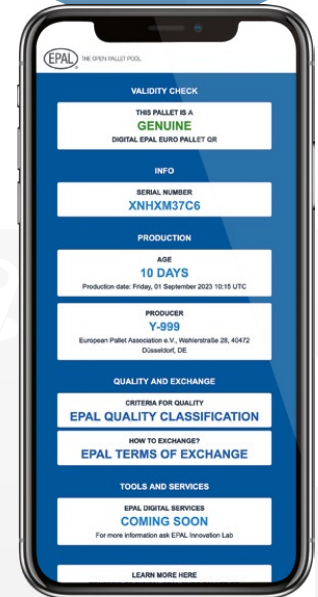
EPAL THE OPEN PALLET POOL

VALIDITY CHECK

THIS PALLET IS A
GENUINE
DIGITAL EPAL EURO PALLET QR

INFO

SERIAL NUMBER
XNHXM37C6

PRODUCTION

AGE
10 DAYS
Production date: Friday, 01 September 2023 10:15 UTC

PRODUCER
Y-999
European Pallet Association e.V., Wahlerstraße 28, 40472 Düsseldorf, DE

QUALITY AND EXCHANGE

CRITERIA FOR QUALITY
EPAL QUALITY CLASSIFICATION

HOW TO EXCHANGE?
EPAL TERMS OF EXCHANGE

TOOLS AND SERVICES

EPAL DIGITAL SERVICES
COMING SOON
For more information ask EPAL Innovation Lab

LEARN MORE HERE